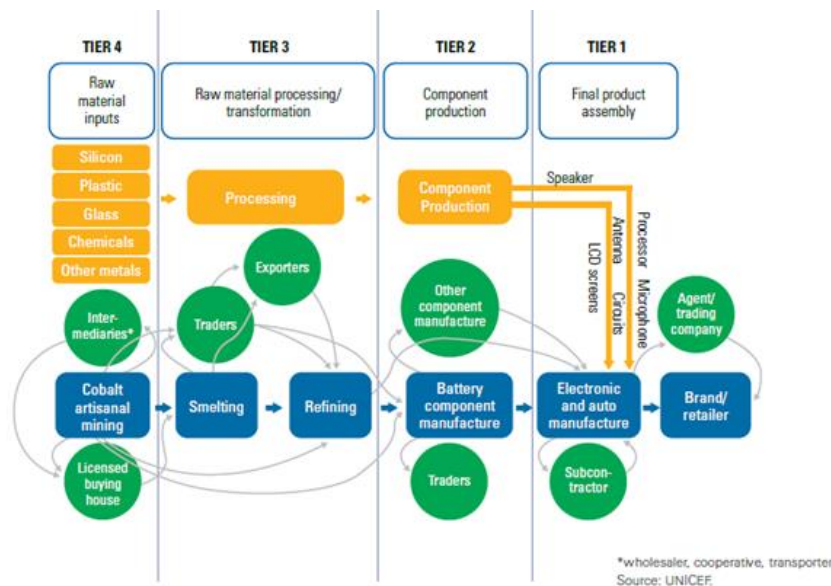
TIER 4

TIER 3

TIER 2

TIER 1

Raw material inputs

Raw material processing/ transformation

Component production

Final product assembly

Silicon

Plastic

Glass

Chemicals

Other metals

Processing

Component Production

Speaker

LCD screens

Antenna

Circuits

Processor

Microphone

Exporters

Inter-mediaries*

Traders

Other component manufacture

Agent/ trading company

Cobalt artisanal mining

Smelting

Refining

Battery component manufacture

Electronic and auto manufacture

Brand/ retailer

Licensed buying house

Traders

Subcon-tractor

*wholesaler, cooperative, transporter
Source: UNICEF.